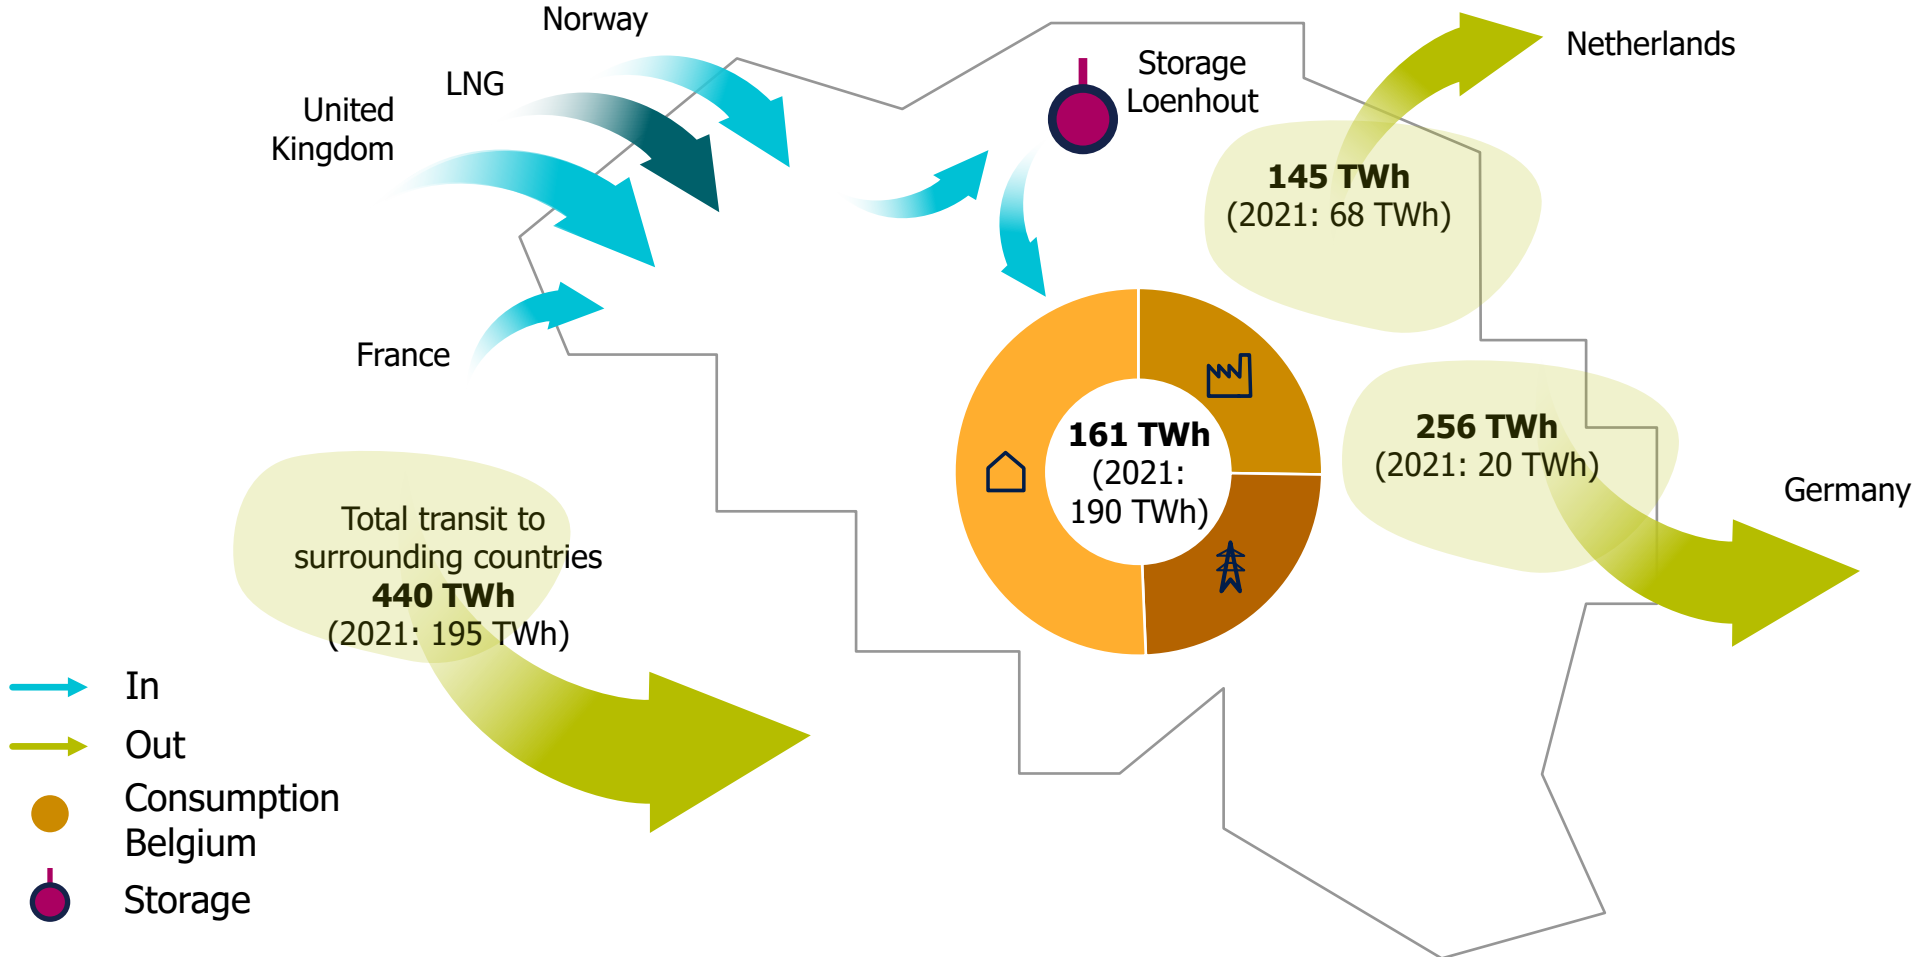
Norway

LNG

United Kingdom

France

Storage Loenhout

Netherlands

**145 TWh**
(2021: 68 TWh)

**256 TWh**
(2021: 20 TWh)

Germany

**161 TWh**
(2021: 190 TWh)

Total transit to surrounding countries
**440 TWh**
(2021: 195 TWh)

In

Out

Consumption Belgium

Storage